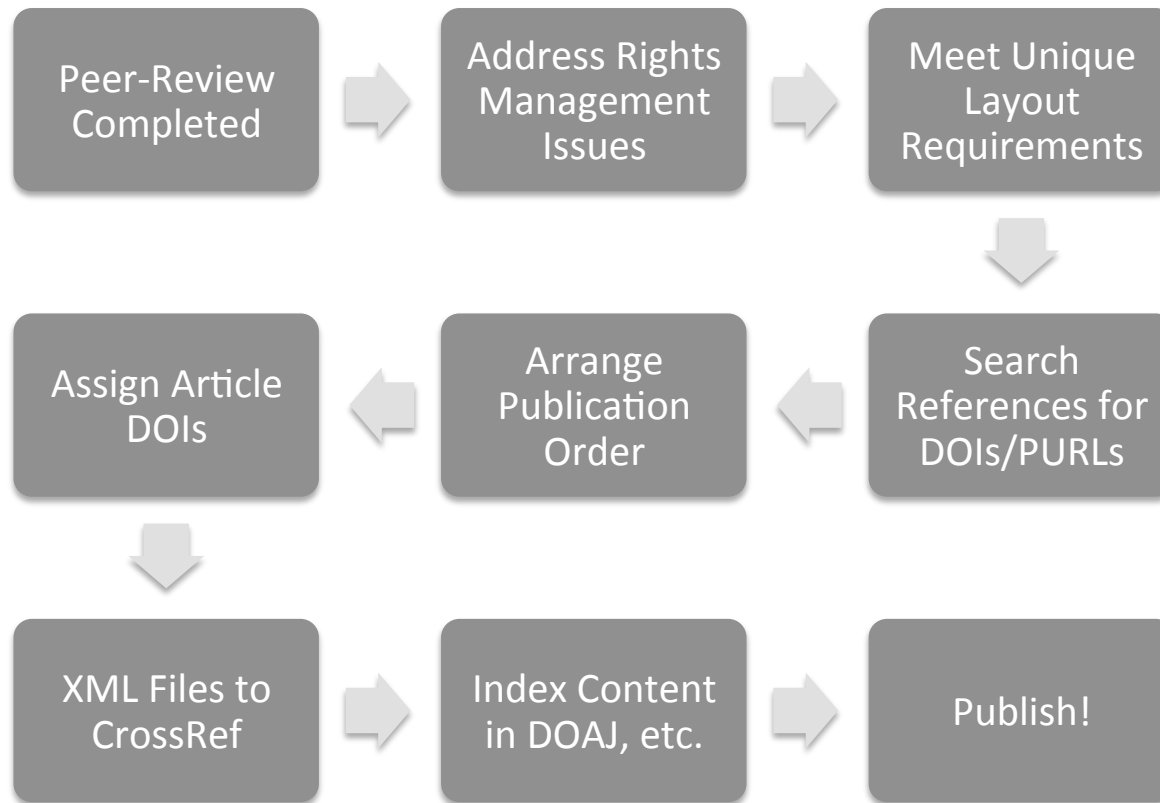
Peer-Review Completed

Address Rights Management Issues

Meet Unique Layout Requirements

Search References for DOIs/PURLs

Arrange Publication Order

Assign Article DOIs

XML Files to CrossRef

Index Content in DOAJ, etc.

Publish!